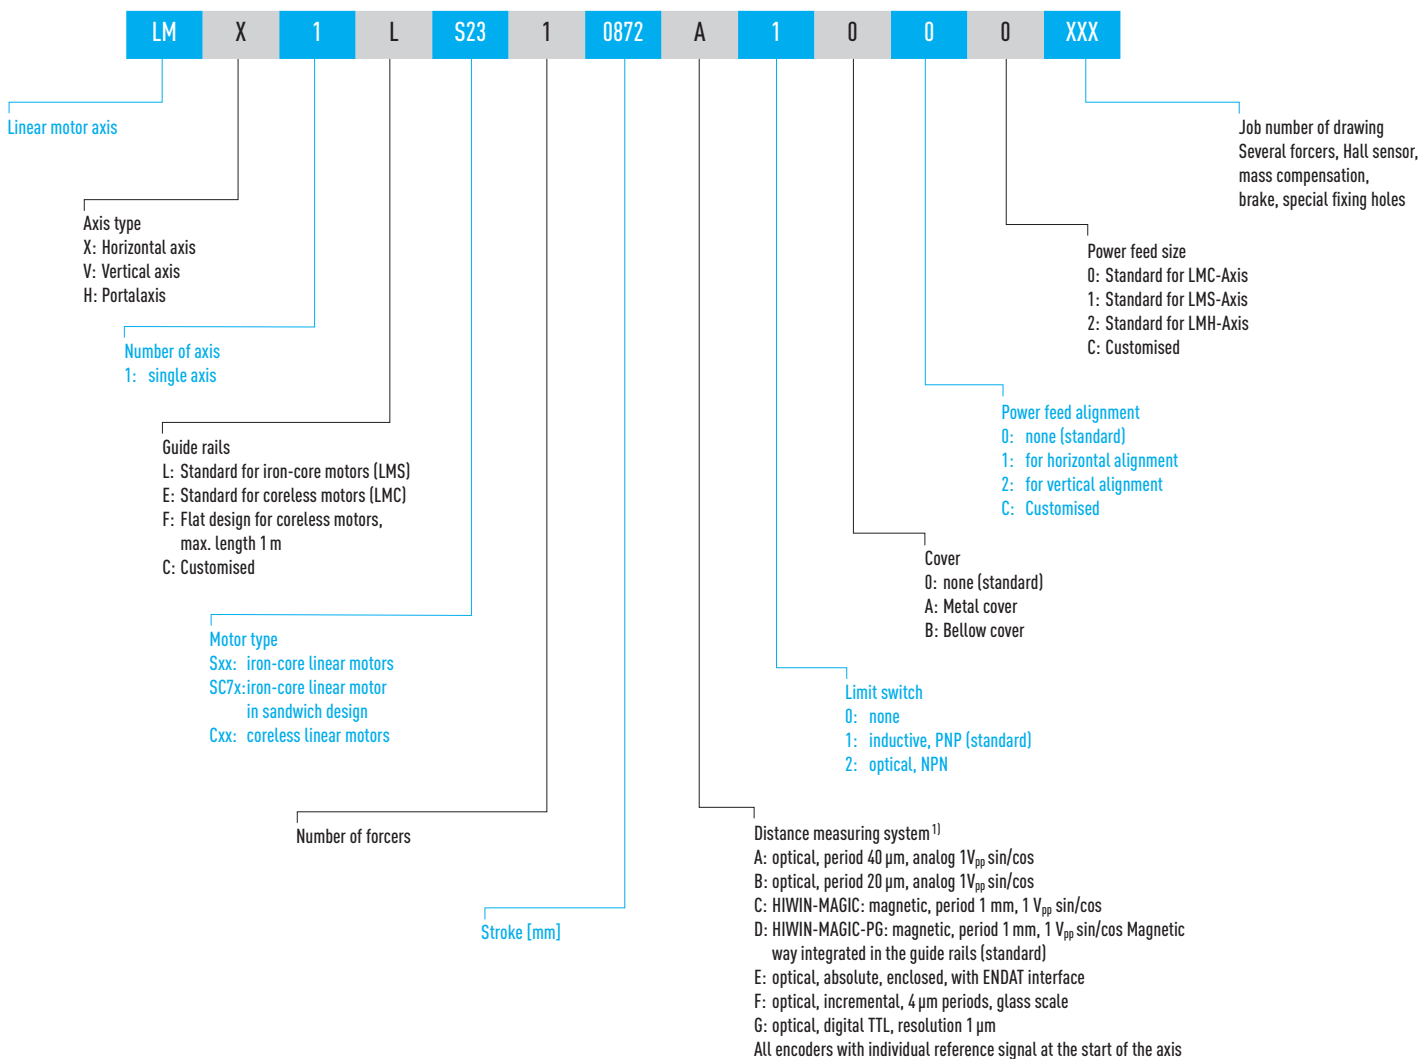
| LM | X | 1 | L | S23 | 1 | 0872 | A | 1 | 0 | 0 | 0 | XXX |
|---|---|---|---|---|---|---|---|---|---|---|---|---|

Linear motor axis

Axis type
X: Horizontal axis
V: Vertical axis
H: Portalaxis

Number of axis
1: single axis

Guide rails
L: Standard for iron-core motors (LMS)
E: Standard for coreless motors (LMC)
F: Flat design for coreless motors, max. length 1 m
C: Customised

Motor type
Sxx: iron-core linear motors
SC7x: iron-core linear motor in sandwich design
Cxx: coreless linear motors

Number of forcers

Stroke [mm]

Job number of drawing
Several forcers, Hall sensor, mass compensation, brake, special fixing holes

Power feed size
0: Standard for LMC-Axis
1: Standard for LMS-Axis
2: Standard for LMH-Axis
C: Customised

Power feed alignment
0: none (standard)
1: for horizontal alignment
2: for vertical alignment
C: Customised

Cover
0: none (standard)
A: Metal cover
B: Bellow cover

Limit switch
0: none
1: inductive, PNP (standard)
2: optical, NPN

Distance measuring system$^{1)}$
A: optical, period 40 µm, analog 1V$_{pp}$ sin/cos
B: optical, period 20 µm, analog 1V$_{pp}$ sin/cos
C: HIWIN-MAGIC: magnetic, period 1 mm, 1 V$_{pp}$ sin/cos
D: HIWIN-MAGIC-PG: magnetic, period 1 mm, 1 V$_{pp}$ sin/cos Magnetic way integrated in the guide rails (standard)
E: optical, absolute, enclosed, with ENDAT interface
F: optical, incremental, 4 µm periods, glass scale
G: optical, digital TTL, resolution 1 µm
All encoders with individual reference signal at the start of the axis